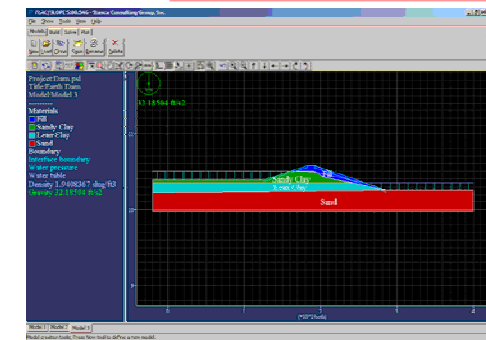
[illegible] - Scenic Consulting/Energy, Inc.
File View Tools View Help
Models Build Solve Plot
New Load Close Open Rename Delete

Project:Dam.psd
Title:Earth Dam
Model:Model 3
Materials
Fill
Sandy Clay
Lean Clay
Sand
Boundary
Interface boundary
Water pressure
Water table
Density 2.9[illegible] slug/ft3
Gravity 32.18504 ft/s2

32.18504 ft/s2

Fill
Sandy Clay
Lean Clay
Sand

(*10^3*feet)

Model 1 Model 2 Model 3
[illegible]